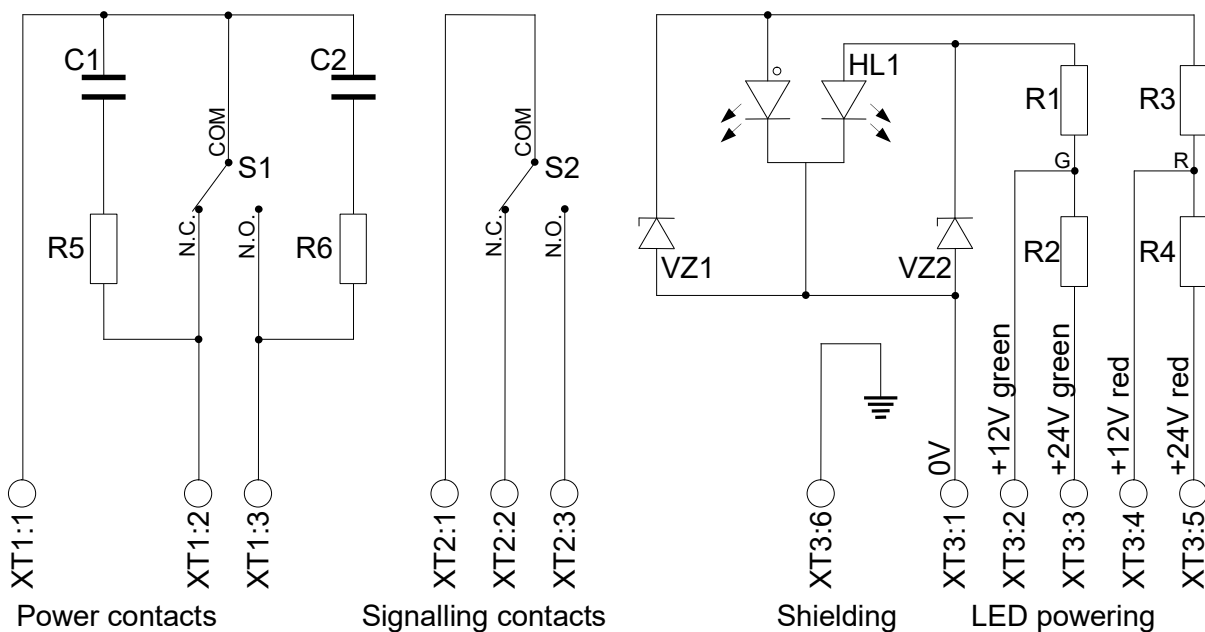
C1
C2
COM
S1
R5
N.C.
N.O.
R6
XT1:1
XT1:2
XT1:3
Power contacts

COM
S2
N.C.
N.O.
XT2:1
XT2:2
XT2:3
Signalling contacts

HL1
R1
R3
G
R
VZ1
VZ2
R2
R4
0V
+12V green
+24V green
+12V red
+24V red
XT3:6
XT3:1
XT3:2
XT3:3
XT3:4
XT3:5
Shielding
LED powering